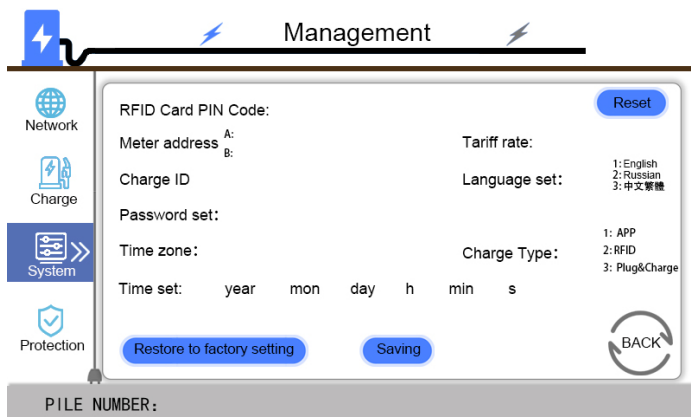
Management

Network

Charge

System

Protection

RFID Card PIN Code:

Reset

Meter address A: B:

Tariff rate:

Charge ID

Language set:

1: English
2: Russian
3: 中文繁體

Password set:

Time zone:

Charge Type:

1: APP
2: RFID
3: Plug&Charge

Time set: year mon day h min s

Restore to factory setting

Saving

BACK

PILE NUMBER: